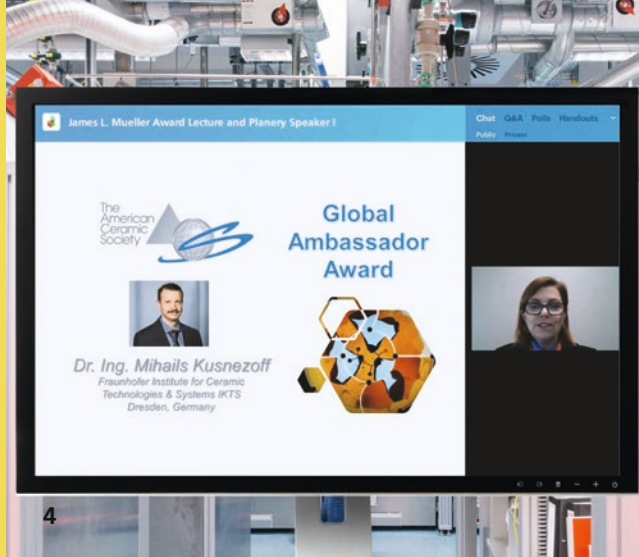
James L. Mueller Award Lecture and Planery Speaker I

Chat Q&A Polls Handouts

Public Private

The American Ceramic Society

Global Ambassador Award

Dr. Ing. Mihails Kusnezoff
Fraunhofer Institute for Ceramic Technologies & Systems IKTS
Dresden, Germany

4